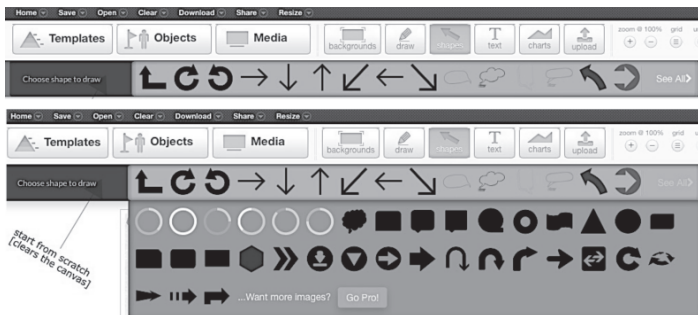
Home Save Open Clear Download Share Resize

Templates Objects Media backgrounds draw shapes text charts upload zoom @ 100% grid

Choose shape to draw

See All

Home Save Open Clear Download Share Resize

Templates Objects Media backgrounds draw shapes text charts upload zoom @ 100% grid

Choose shape to draw

See All

start from scratch [clears the canvas]

...Want more images? Go Pro!